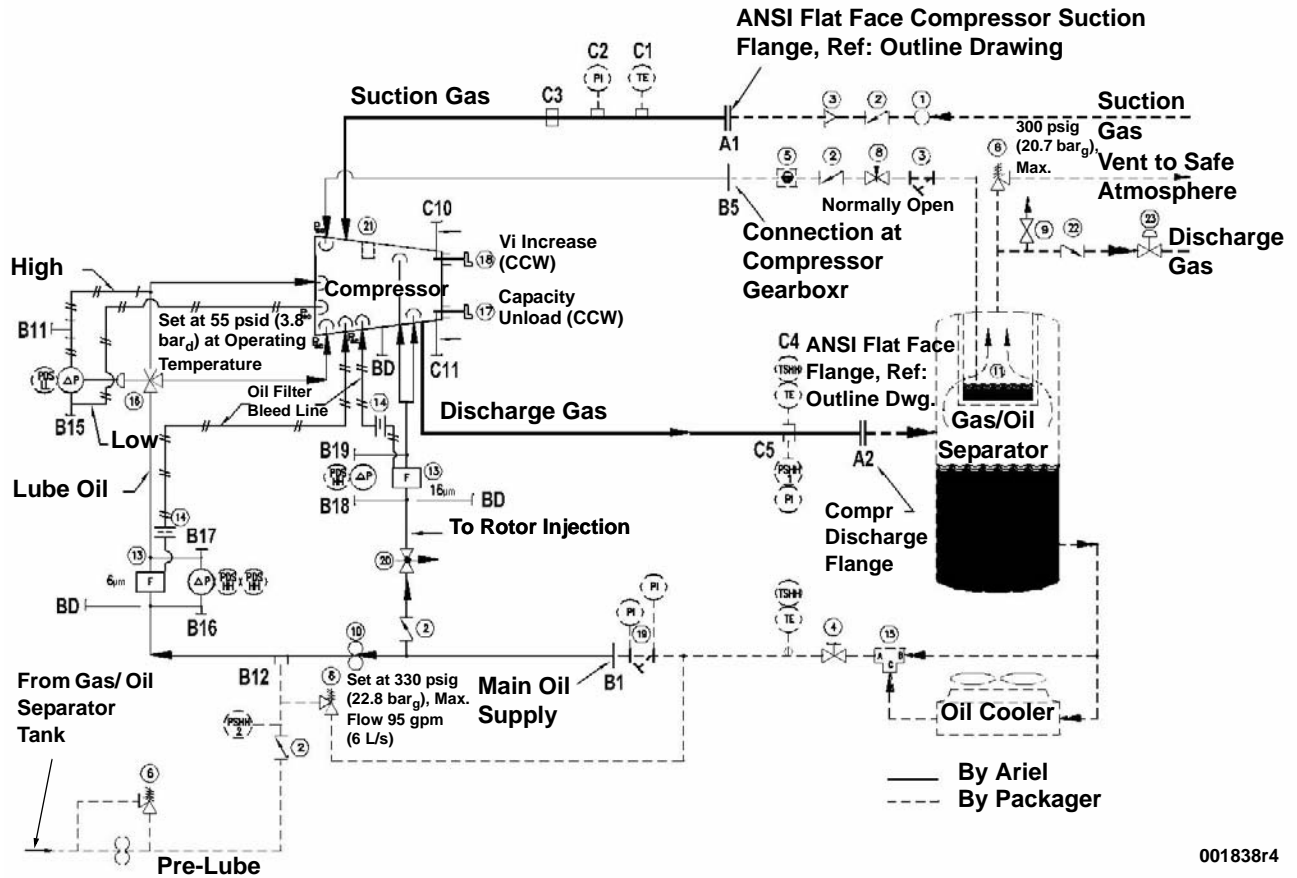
ANSI Flat Face Compressor Suction Flange, Ref: Outline Drawing

C2 PI C1 TE

Suction Gas

C3

A1

3 2 1

Suction Gas

300 psig (20.7 bar$_g$), Max.

8

Vent to Safe Atmosphere

5 2 8 3

B5

Normally Open

C10

21

Vi Increase (CCW)

18

Connection at Compressor Gearboxr

9 22 23

Discharge Gas

High

Compressor

Capacity Unload (CCW)

17

B11

Set at 55 psid (3.8 bar$_d$) at Operating Temperature

PDS ΔP

16

BD

C11

C4

TSHH

ANSI Flat Face Flange, Ref: Outline Dwg.

TE

11

Gas/Oil Separator

Oil Filter Bleed Line

14

B15

Low

Discharge Gas

C5

A2

PSHH 1 PI

B19

PDS HH ΔP

13 F

16µm

BD

B18

Lube Oil

14

To Rotor Injection

Compr Discharge Flange

B17

13 F

6µm

ΔP PDS HH PDS HH

20

BD

B16

2

PI PI

TSHH TE

10

19

4

15

B12

8

Set at 330 psig (22.8 bar$_g$), Max. Flow 95 gpm (6 L/s)

B1

Main Oil Supply

From Gas/ Oil Separator Tank

PSHH 2

2

Oil Cooler

6

By Ariel

By Packager

Pre-Lube

001838r4